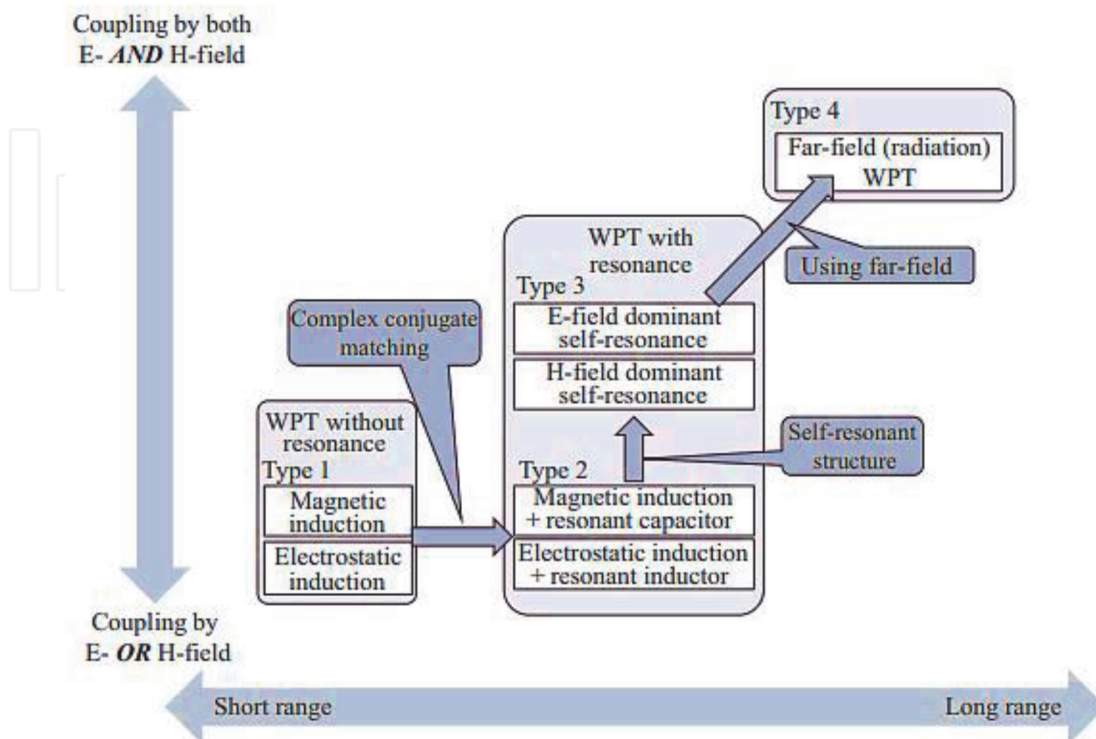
Coupling by both E- *AND* H-field

Type 4

Far-field (radiation) WPT

WPT with resonance

Using far-field

Type 3

Complex conjugate matching

E-field dominant self-resonance

H-field dominant self-resonance

WPT without resonance

Self-resonant structure

Type 1

Type 2

Magnetic induction

Magnetic induction + resonant capacitor

Electrostatic induction

Electrostatic induction + resonant inductor

Coupling by E- *OR* H-field

Short range

Long range